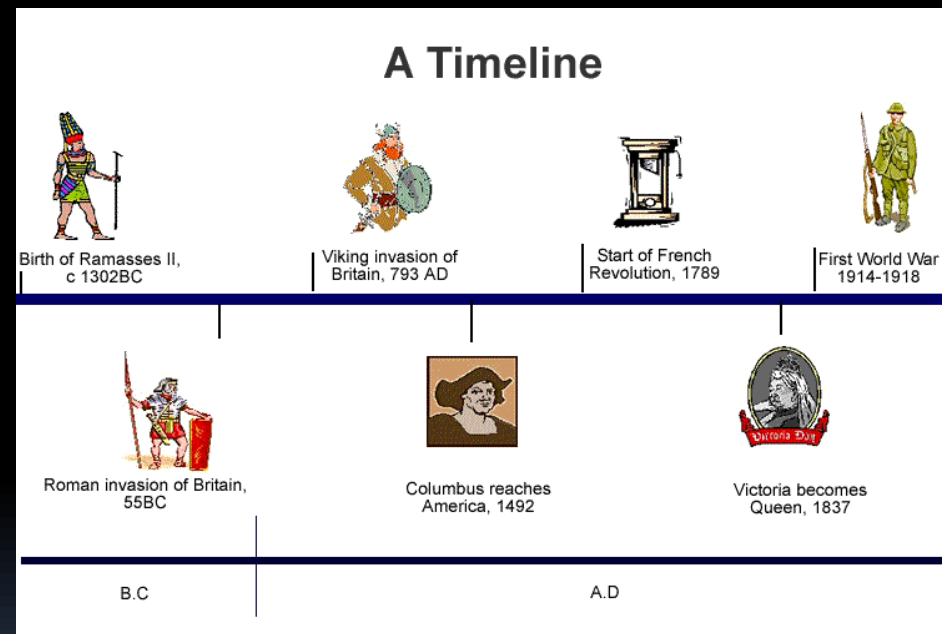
A Timeline

Birth of Ramasses II, c 1302BC

Viking invasion of Britain, 793 AD

Start of French Revolution, 1789

First World War 1914-1918

Roman invasion of Britain, 55BC

Columbus reaches America, 1492

Victoria Day

Victoria becomes Queen, 1837

B.C

A.D